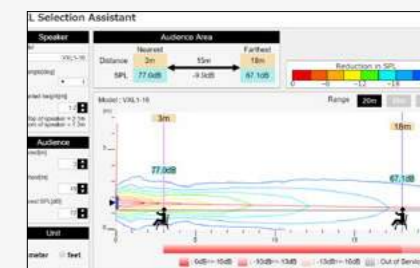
L Selection Assistant

Speaker

VXL1-16

Audience

Unit

meter feet

Audience Area

| | Nearest | | Farthest |
|---|---|---|---|
| Distance | 3m | 15m | 18m |
| SPL | 77.0dB | -9.9dB | 67.1dB |

Reduction in SPL

-6 -12 -18

Model : VXL1-16

Range 20m

3m

18m

77.0dB

67.1dB

0dB~-10dB -10dB~-13dB -13dB~-16dB Out of Service